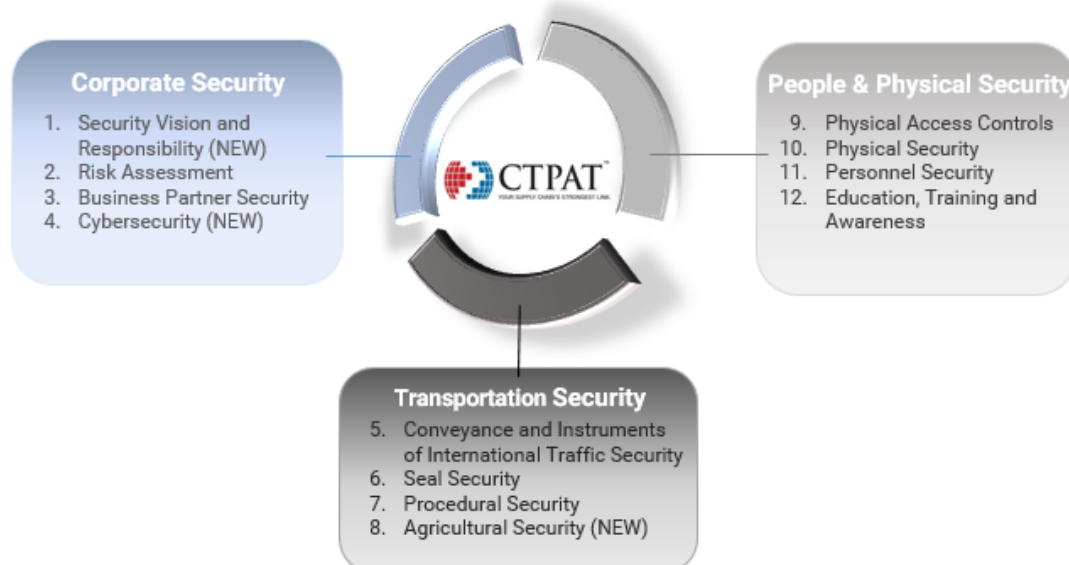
Corporate Security

1. Security Vision and Responsibility (NEW)
2. Risk Assessment
3. Business Partner Security
4. Cybersecurity (NEW)

CTPAT™
YOUR SUPPLY CHAIN'S STRONGEST LINK.

People & Physical Security

9. Physical Access Controls
10. Physical Security
11. Personnel Security
12. Education, Training and Awareness

Transportation Security

5. Conveyance and Instruments of International Traffic Security
6. Seal Security
7. Procedural Security
8. Agricultural Security (NEW)